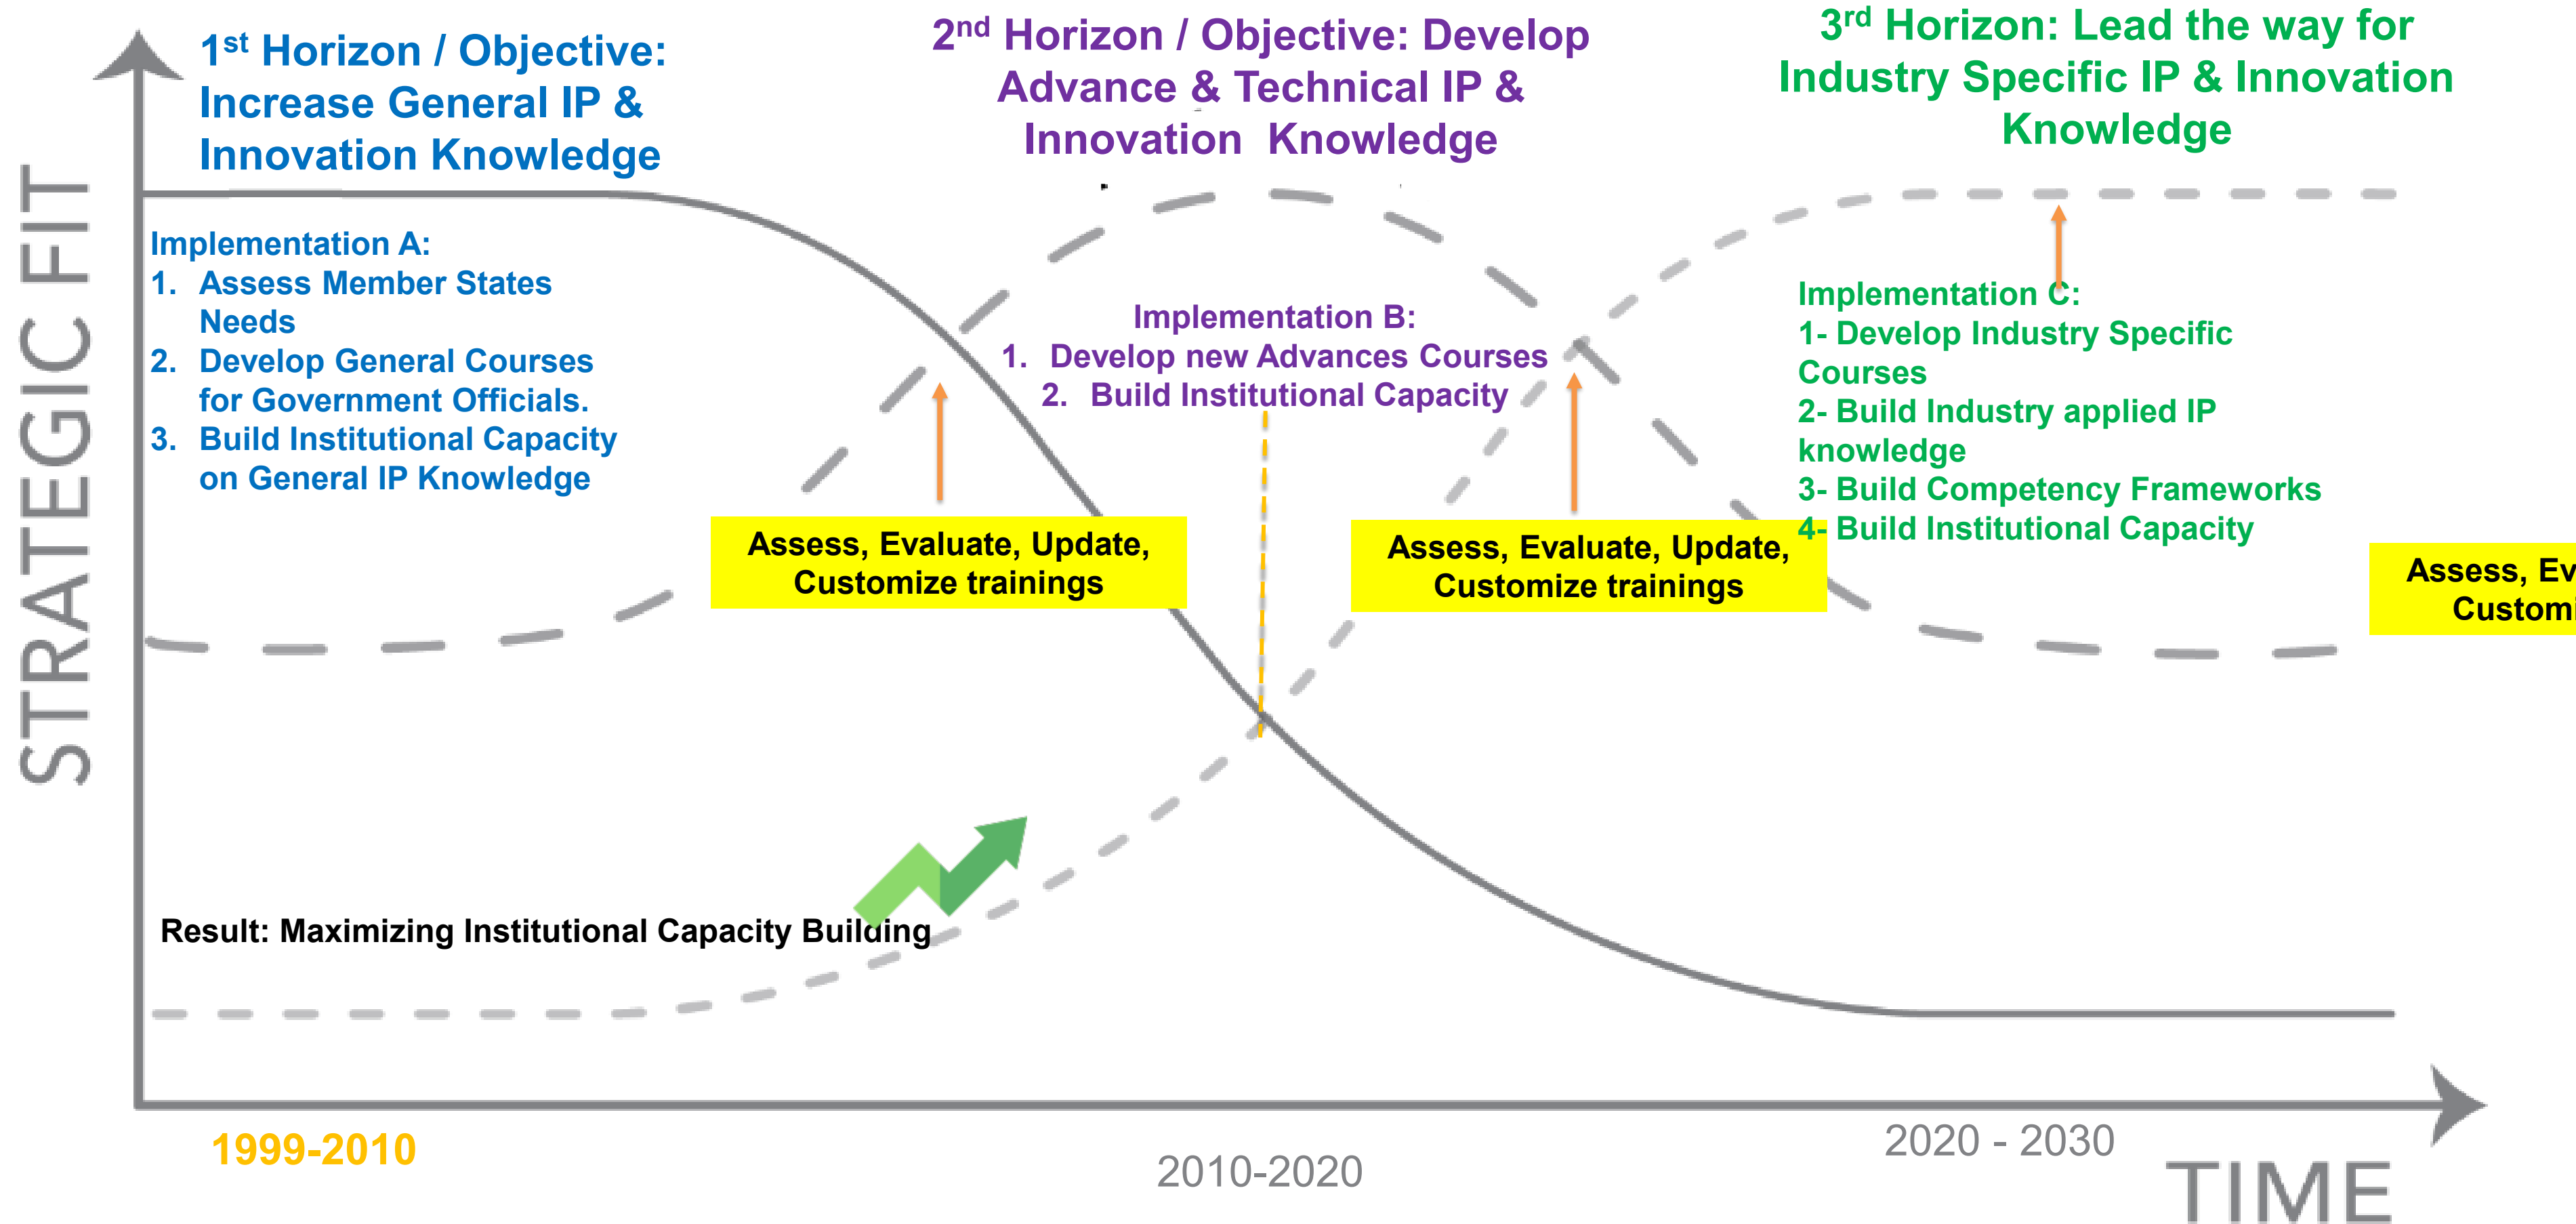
STRATEGIC FIT

1st Horizon / Objective: Increase General IP & Innovation Knowledge

2nd Horizon / Objective: Develop Advance & Technical IP & Innovation Knowledge

3rd Horizon: Lead the way for Industry Specific IP & Innovation Knowledge

Implementation A:
1. Assess Member States Needs
2. Develop General Courses for Government Officials.
3. Build Institutional Capacity on General IP Knowledge

Implementation B:
1. Develop new Advances Courses
2. Build Institutional Capacity

Implementation C:
1- Develop Industry Specific Courses
2- Build Industry applied IP knowledge
3- Build Competency Frameworks
4- Build Institutional Capacity

Assess, Evaluate, Update, Customize trainings

Assess, Evaluate, Update, Customize trainings

Assess, Ev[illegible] Customi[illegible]

Result: Maximizing Institutional Capacity Building

1999-2010

2010-2020

2020 - 2030

TIME